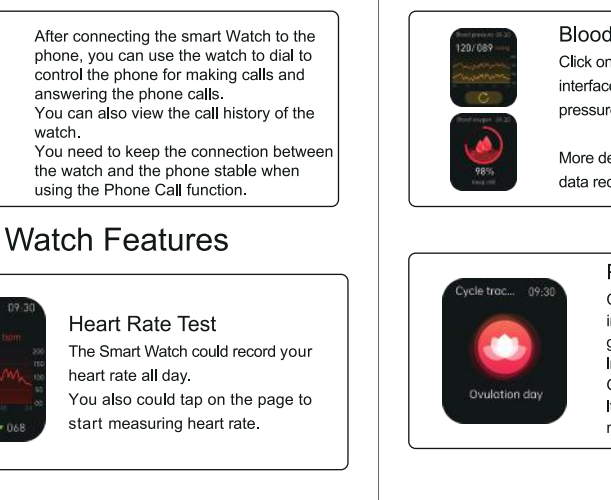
After connecting the smart Watch to the phone, you can use the watch to dial to control the phone for making calls and answering the phone calls.
You can also view the call history of the watch.
You need to keep the connection between the watch and the phone stable when using the Phone Call function.

Watch Features

09:30
bpm
200
150
100
50
00
068

Heart Rate Test
The Smart Watch could record your heart rate all day.
You also could tap on the page to start measuring heart rate.

120/089

98%

Blood
Click on
interface
pressure

More de
data rec

Cycle trac... 09:30
Ovulation day

F
C
in
g
I
C
I'
r